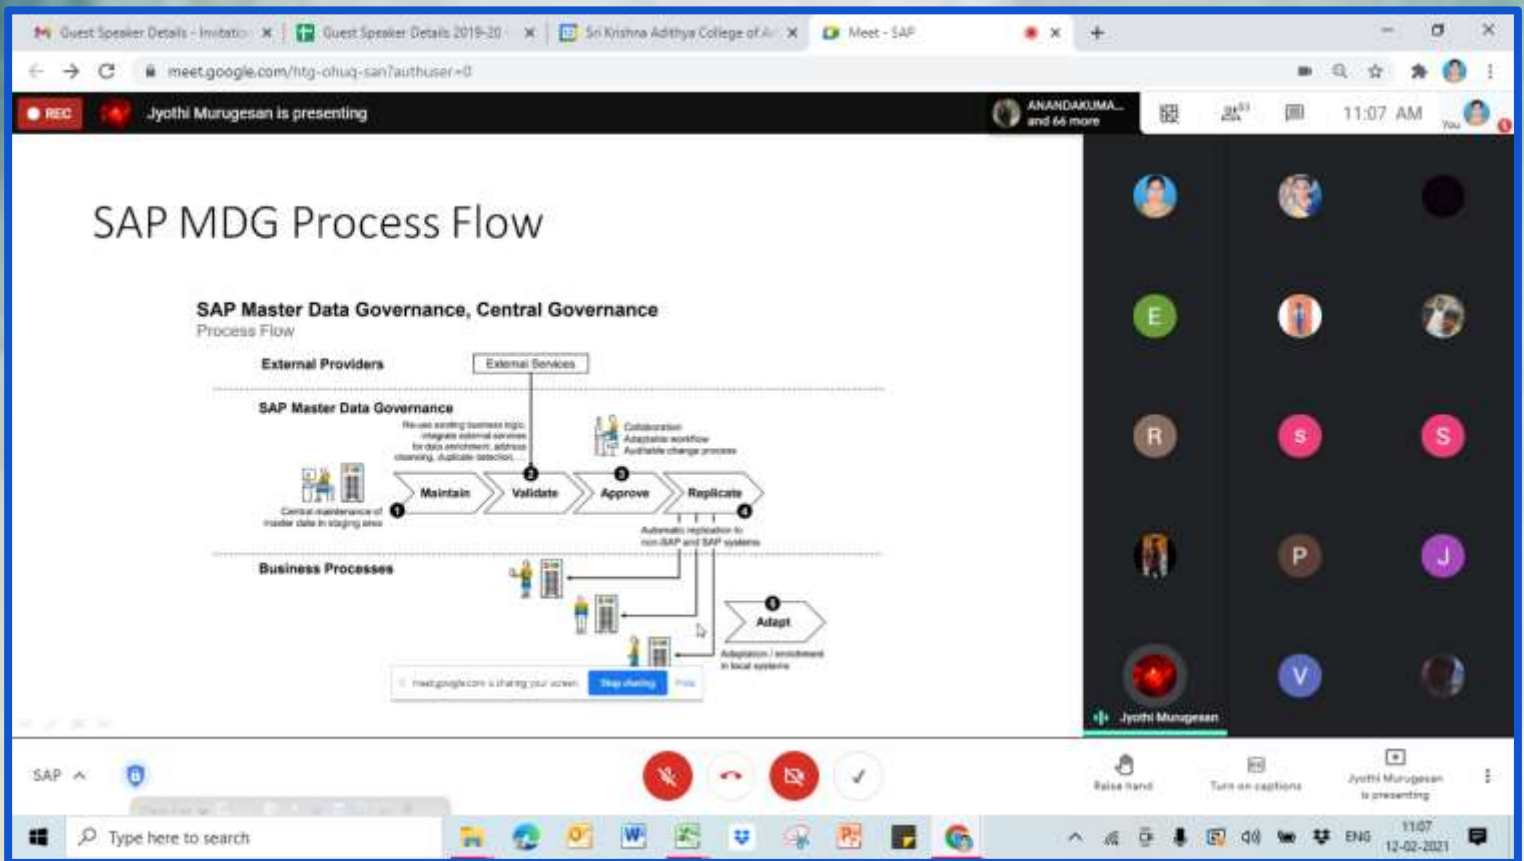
Guest Speaker Details - Invitatio ✕ | Guest Speaker Details 2019-20 ✕ | Sri Krishna Adithya College of A ✕ | Meet - SAP ✕ | +

meet.google.com/htg-ohuq-san?authuser=0

REC | Jyothi Murugesan is presenting | ANANDAKUMA... and 66 more | 11:07 AM | You

SAP MDG Process Flow

SAP Master Data Governance, Central Governance
Process Flow

External Providers | External Services

SAP Master Data Governance

Re-use existing business logic, integrate external services for data enrichment, address cleansing, duplicate detection

Collaboration
Adaptable workflow
Auditable change process

1 Central maintenance of master data in staging area

Maintain | 2 Validate | 3 Approve | Replicate 4

Automatic replication to non-SAP and SAP systems

Business Processes

5 Adapt

Adaptation / enrichment in local systems

meet.google.com is sharing your screen. Stop sharing Hide

E
R
S
S
P
J
V
Jyothi Murugesan

SAP

Raise hand | Turn on captions | Jyothi Murugesan is presenting

Type here to search

ENG 11:07 12-02-2021